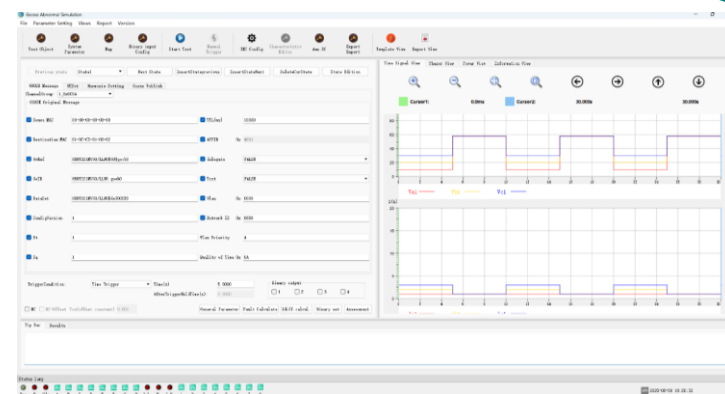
Goose Abnormal Simulation
File Parameter Setting Views Report Version

Test Object System Parameter Map Binary input Config Start Test Manual Trigger SMV Config Characteristic Editor New SV Export Report Template View Report View

Previous State State1 Next State InsertStatePrevious InsertStateNext DeleteCurState State Edition

GOOSE Message SV Out Harmonic Setting Goose Publish

ChannelGroup 1_0x4016

GOOSE Original Message

Dest MAC 01-0C-CD-01-00-01
TTL(ms) 10000
Destination MAC 01-0C-CD-01-00-02
APPID 0x 4016
GoRef
NdsCom FALSE
GoID
Test FALSE
DataSet
VLan 0x 0000
ConfRevision 1
Network ID 0x 0000
St 1
VLan Priority 4
Sq 1
Quality of Time 0x 0A

TriggerCondition Time Trigger Time(s) 5.000
Binary output
AfterTriggerHold(Hold(s)) 0.000
1 2 3 4

General Parameter Fault Calculate SR/CB Contact Binary out Assessment

Tip Bar Results

Time Signal View Phasor View Sequ View Information View

Cursor1 0.0ms Cursor2 20.000s 20.000s

Status Info